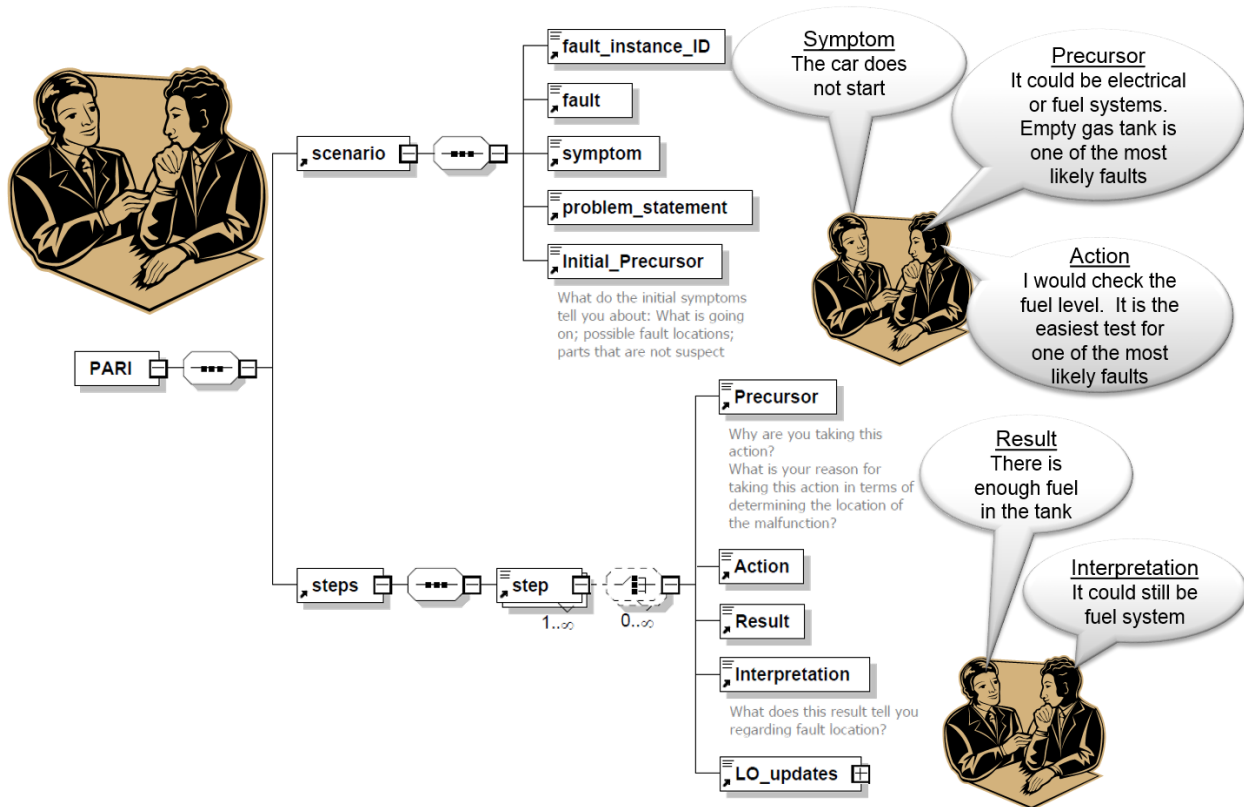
fault_instance_ID

fault

symptom

problem_statement

Initial_Precursor

What do the initial symptoms tell you about: What is going on; possible fault locations; parts that are not suspect

scenario

PARI

Symptom
The car does not start

Precursor
It could be electrical or fuel systems. Empty gas tank is one of the most likely faults

Action
I would check the fuel level. It is the easiest test for one of the most likely faults

Precursor

Why are you taking this action?
What is your reason for taking this action in terms of determining the location of the malfunction?

Result
There is enough fuel in the tank

steps

step

1..∞

0..∞

Action

Result

Interpretation
It could still be fuel system

Interpretation

What does this result tell you regarding fault location?

LO_updates